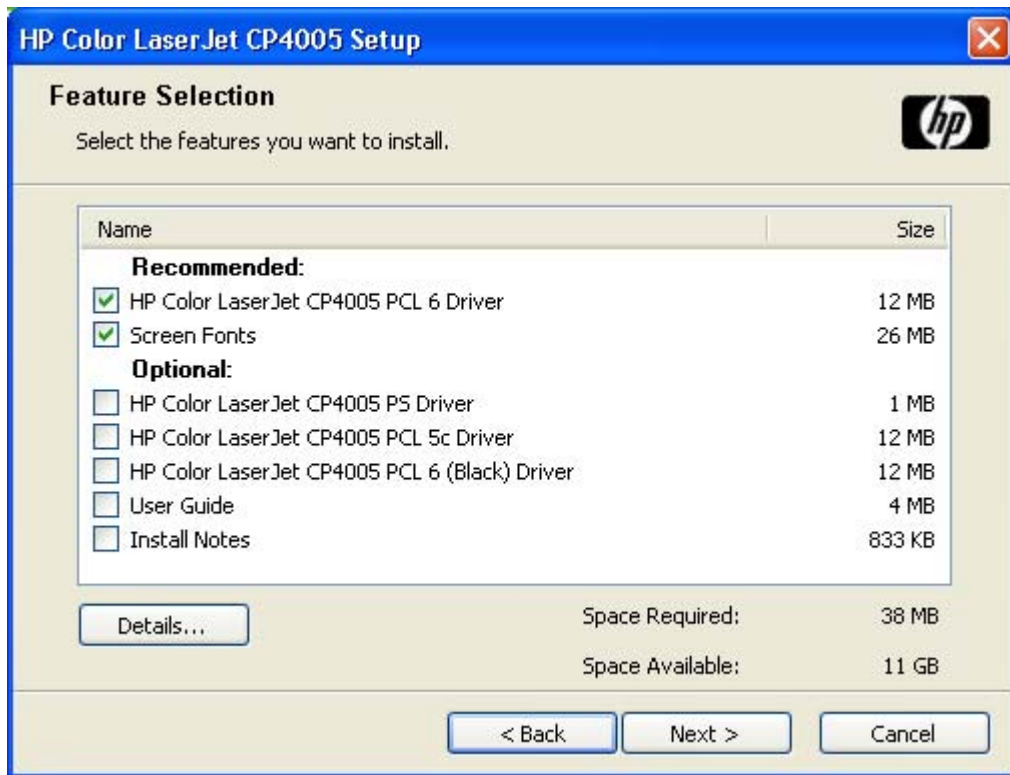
HP Color LaserJet CP4005 Setup

Feature Selection

Select the features you want to install.

hp

| Name | Size |
|---|---|
| **Recommended:** | |
| HP Color LaserJet CP4005 PCL 6 Driver | 12 MB |
| Screen Fonts | 26 MB |
| **Optional:** | |
| HP Color LaserJet CP4005 PS Driver | 1 MB |
| HP Color LaserJet CP4005 PCL 5c Driver | 12 MB |
| HP Color LaserJet CP4005 PCL 6 (Black) Driver | 12 MB |
| User Guide | 4 MB |
| Install Notes | 833 KB |

Details...

Space Required: 38 MB

Space Available: 11 GB

< Back Next > Cancel